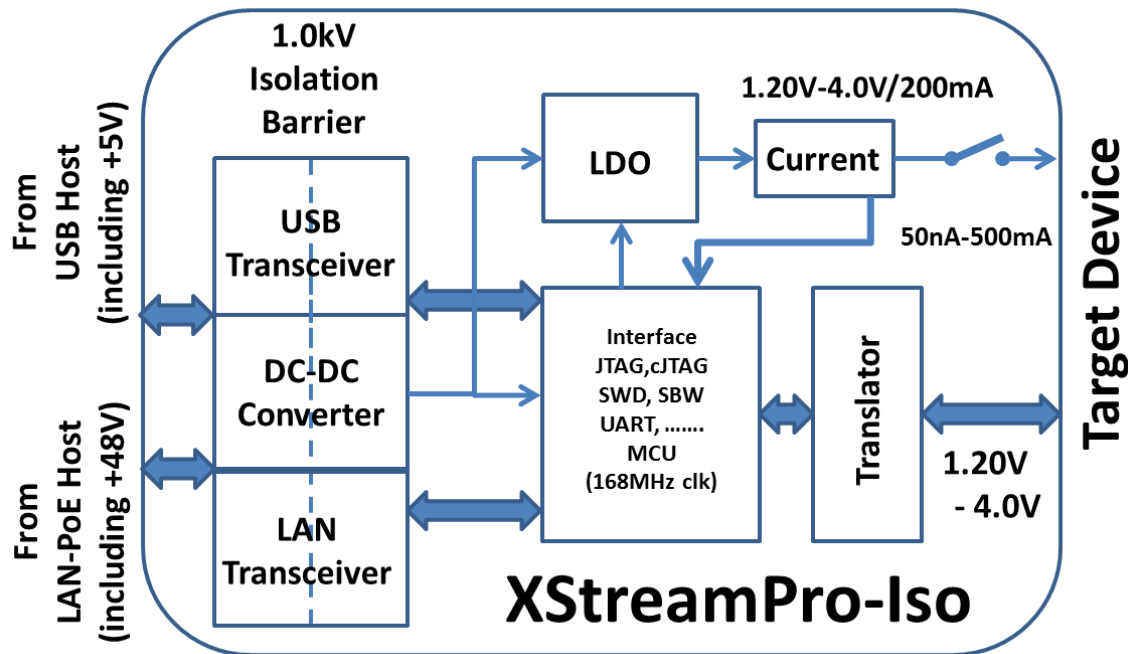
From USB Host (including +5V)

From LAN-PoE Host (including +48V)

1.0kV Isolation Barrier

USB Transceiver

DC-DC Converter

LAN Transceiver

LDO

Current

1.20V-4.0V/200mA

50nA-500mA

Interface JTAG,cJTAG SWD, SBW UART, ……. MCU (168MHz clk)

Translator

1.20V - 4.0V

Target Device

XStreamPro-Iso